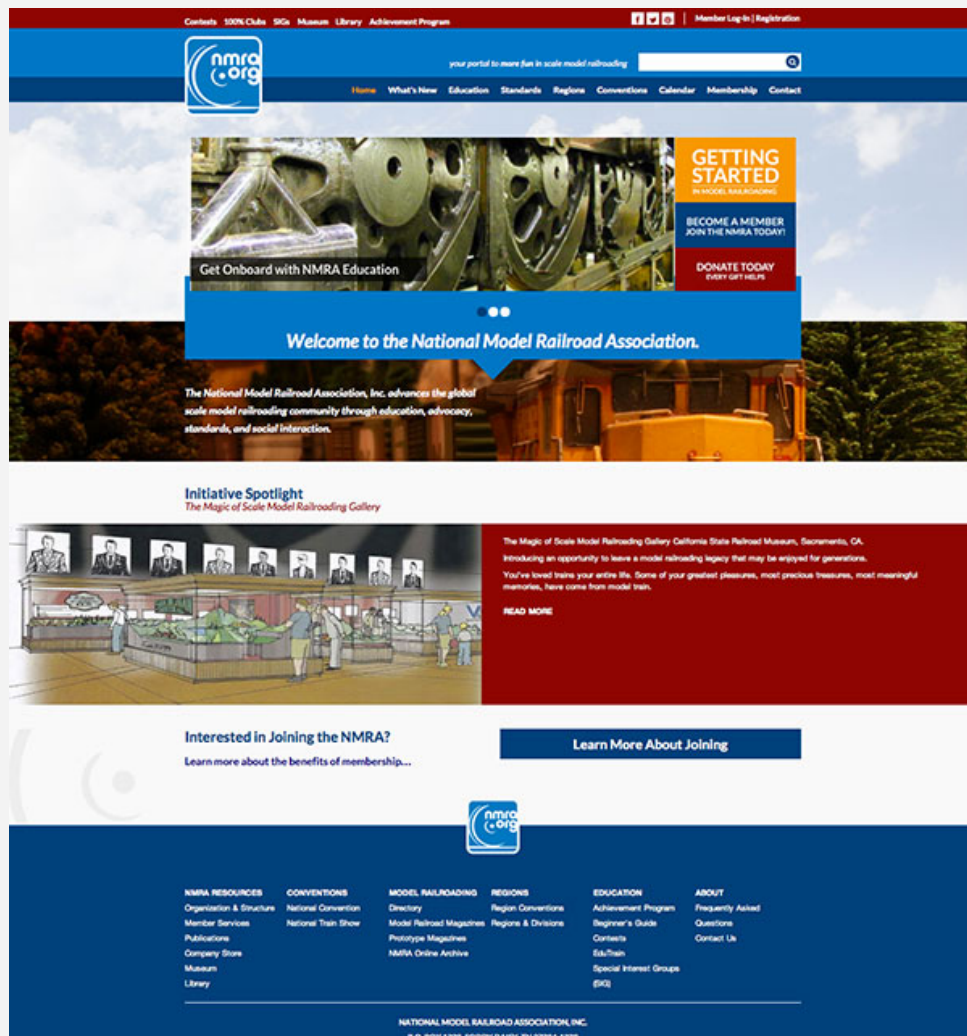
Contests 100% Clubs SIGs Museum Library Achievement Program

Member Log-in | Registration

nmra.org

your portal to more fun in scale model railroading

Home What's New Education Standards Regions Conventions Calendar Membership Contact

Get Onboard with NMRA Education

GETTING STARTED
IN MODEL RAILROADING

BECOME A MEMBER
JOIN THE NMRA TODAY!

DONATE TODAY
EVERY GIFT HELPS

Welcome to the National Model Railroad Association.

The National Model Railroad Association, Inc. advances the global scale model railroading community through education, advocacy, standards, and social interaction.

Initiative Spotlight
The Magic of Scale Model Railroading Gallery

The Magic of Scale Model Railroading Gallery California State Railroad Museum, Sacramento, CA.

Introducing an opportunity to leave a model railroading legacy that may be enjoyed for generations.

You've loved trains your entire life. Some of your greatest pleasures, most precious treasures, most meaningful memories, have come from model train.

READ MORE

Interested in Joining the NMRA?
Learn more about the benefits of membership...

Learn More About Joining

nmra.org

NMRA RESOURCES
Organization & Structure
Member Services
Publications
Company Store
Museum
Library

CONVENTIONS
National Convention
National Train Show

MODEL RAILROADING
Directory
Model Railroad Magazines
Prototype Magazines
NMRA Online Archive

REGIONS
Region Conventions
Regions & Divisions

EDUCATION
Achievement Program
Beginner's Guide
Contests
EduTrain
Special Interest Groups (SIG)

ABOUT
Frequently Asked Questions
Contact Us

NATIONAL MODEL RAILROAD ASSOCIATION, INC.
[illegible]